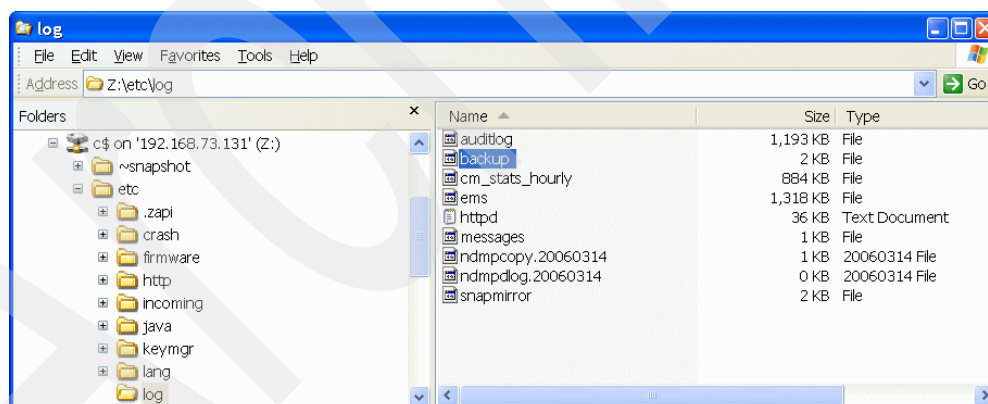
log

File Edit View Favorites Tools Help

Address Z:\etc\log

Go

Folders ×

c$ on '192.168.73.131' (Z:)
~snapshot
etc
.zapi
crash
firmware
http
incoming
java
keymgr
lang
log

| Name | Size | Type |
|---|---|---|
| auditlog | 1,193 KB | File |
| backup | 2 KB | File |
| cm_stats_hourly | 884 KB | File |
| ems | 1,318 KB | File |
| httpd | 36 KB | Text Document |
| messages | 1 KB | File |
| ndmpcopy.20060314 | 1 KB | 20060314 File |
| ndmpdlog.20060314 | 0 KB | 20060314 File |
| snapmirror | 2 KB | File |